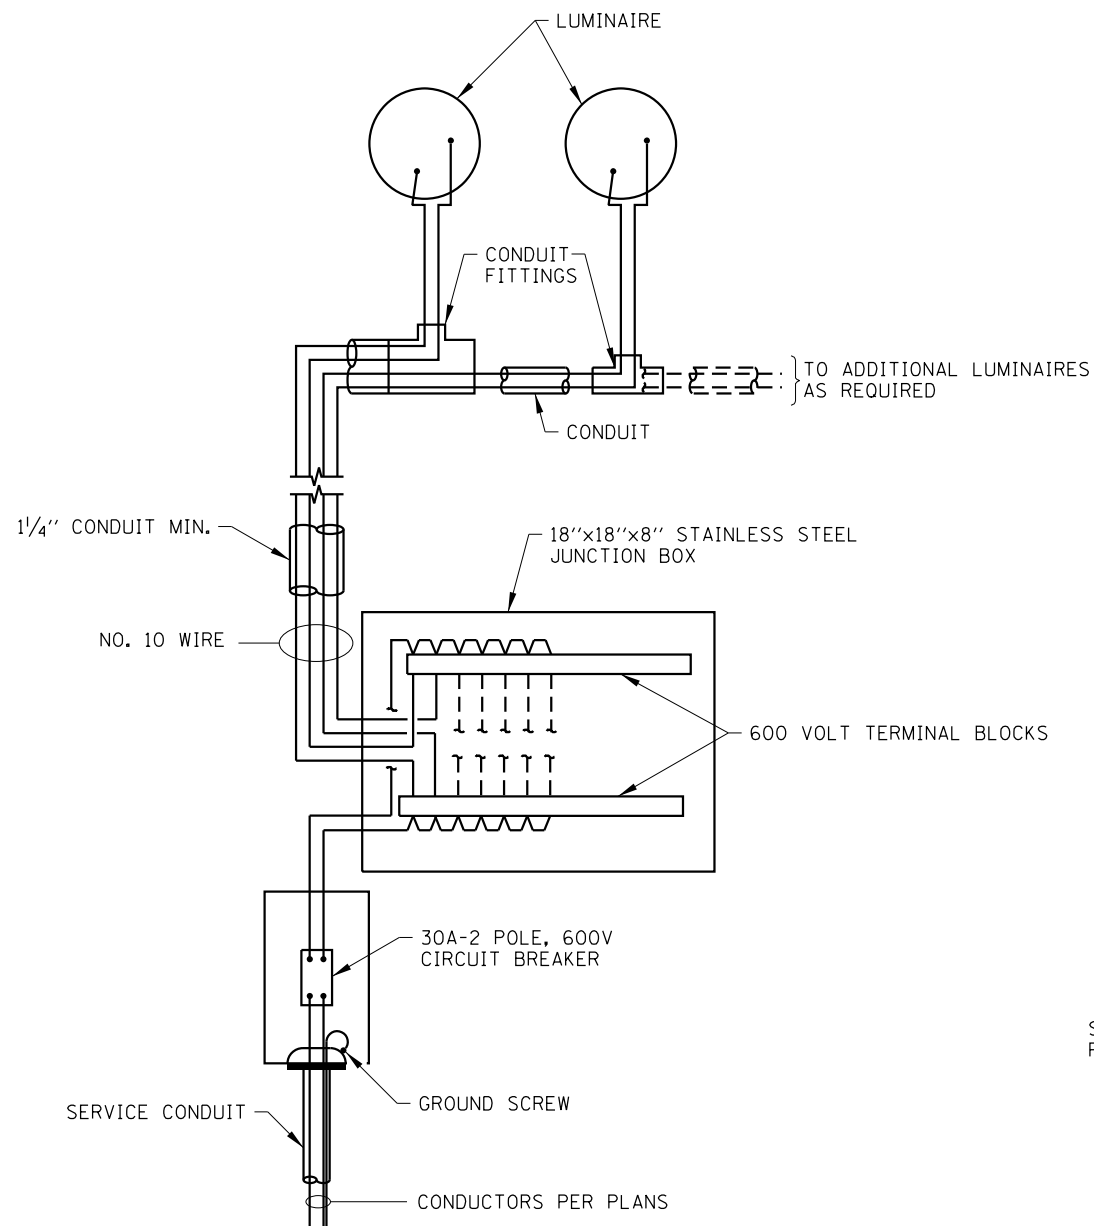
LUMINAIRE

CONDUIT FITTINGS

TO ADDITIONAL LUMINAIRES AS REQUIRED

CONDUIT

$1\frac{1}{4}$'' CONDUIT MIN.

18''×18''×8'' STAINLESS STEEL JUNCTION BOX

NO. 10 WIRE

600 VOLT TERMINAL BLOCKS

30A-2 POLE, 600V CIRCUIT BREAKER

S
F

SERVICE CONDUIT

GROUND SCREW

CONDUCTORS PER PLANS